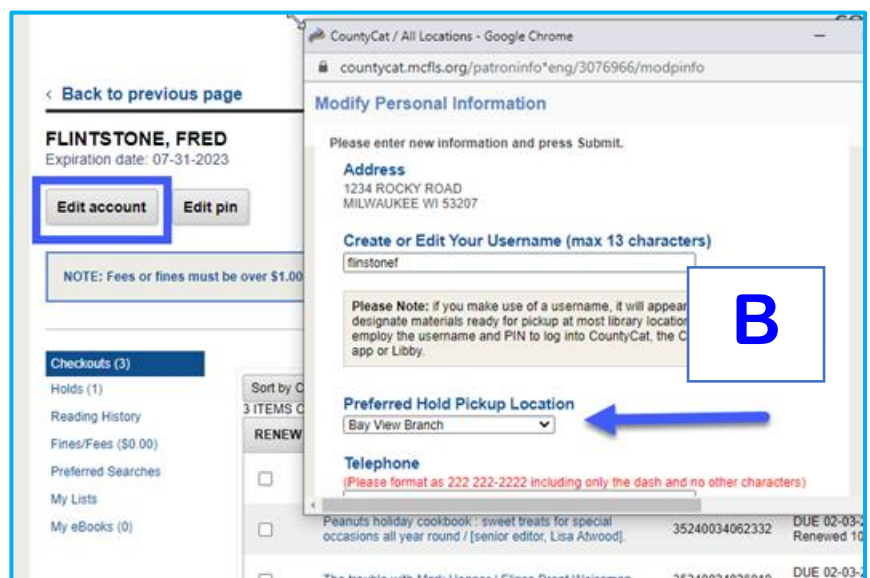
‹ Back to previous page

FLINTSTONE, FRED
Expiration date: 07-31-2023

Edit account

Edit pin

NOTE: Fees or fines must be over $1.00

Checkouts (3)
Holds (1)
Reading History
Fines/Fees ($0.00)
Preferred Searches
My Lists
My eBooks (0)

Sort by C
3 ITEMS C
RENEW

Peanuts holiday cookbook : sweet treats for special occasions all year round / [senior editor, Lisa Atwood].

35240034062332

DUE 02-03-2
Renewed 10

DUE 02-03-2

CountyCat / All Locations - Google Chrome

countycat.mcfls.org/patroninfo*eng/3076966/modpinfo

Modify Personal Information

Please enter new information and press Submit.

Address
1234 ROCKY ROAD
MILWAUKEE WI 53207

Create or Edit Your Username (max 13 characters)
flinstonef

Please Note: if you make use of a username, it will appear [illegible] designate materials ready for pickup at most library location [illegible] employ the username and PIN to log into CountyCat, the C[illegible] app or Libby.

B

Preferred Hold Pickup Location
Bay View Branch

Telephone
(Please format as 222 222-2222 including only the dash and no other characters)